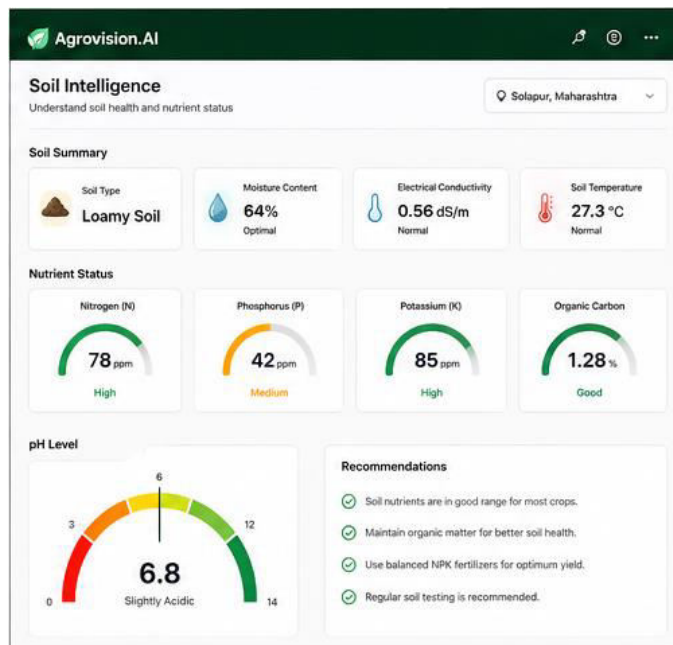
Agrovision.AI

Soil Intelligence
Understand soil health and nutrient status

Solapur, Maharashtra

Soil Summary

Soil Type
Loamy Soil

Moisture Content
64%
Optimal

Electrical Conductivity
0.56 dS/m
Normal

Soil Temperature
27.3 °C
Normal

Nutrient Status

Nitrogen (N)
78 ppm
High

Phosphorus (P)
42 ppm
Medium

Potassium (K)
85 ppm
High

Organic Carbon
1.28 %
Good

pH Level

0
3
6
12
14
6.8
Slightly Acidic

Recommendations

Soil nutrients are in good range for most crops.

Maintain organic matter for better soil health.

Use balanced NPK fertilizers for optimum yield.

Regular soil testing is recommended.